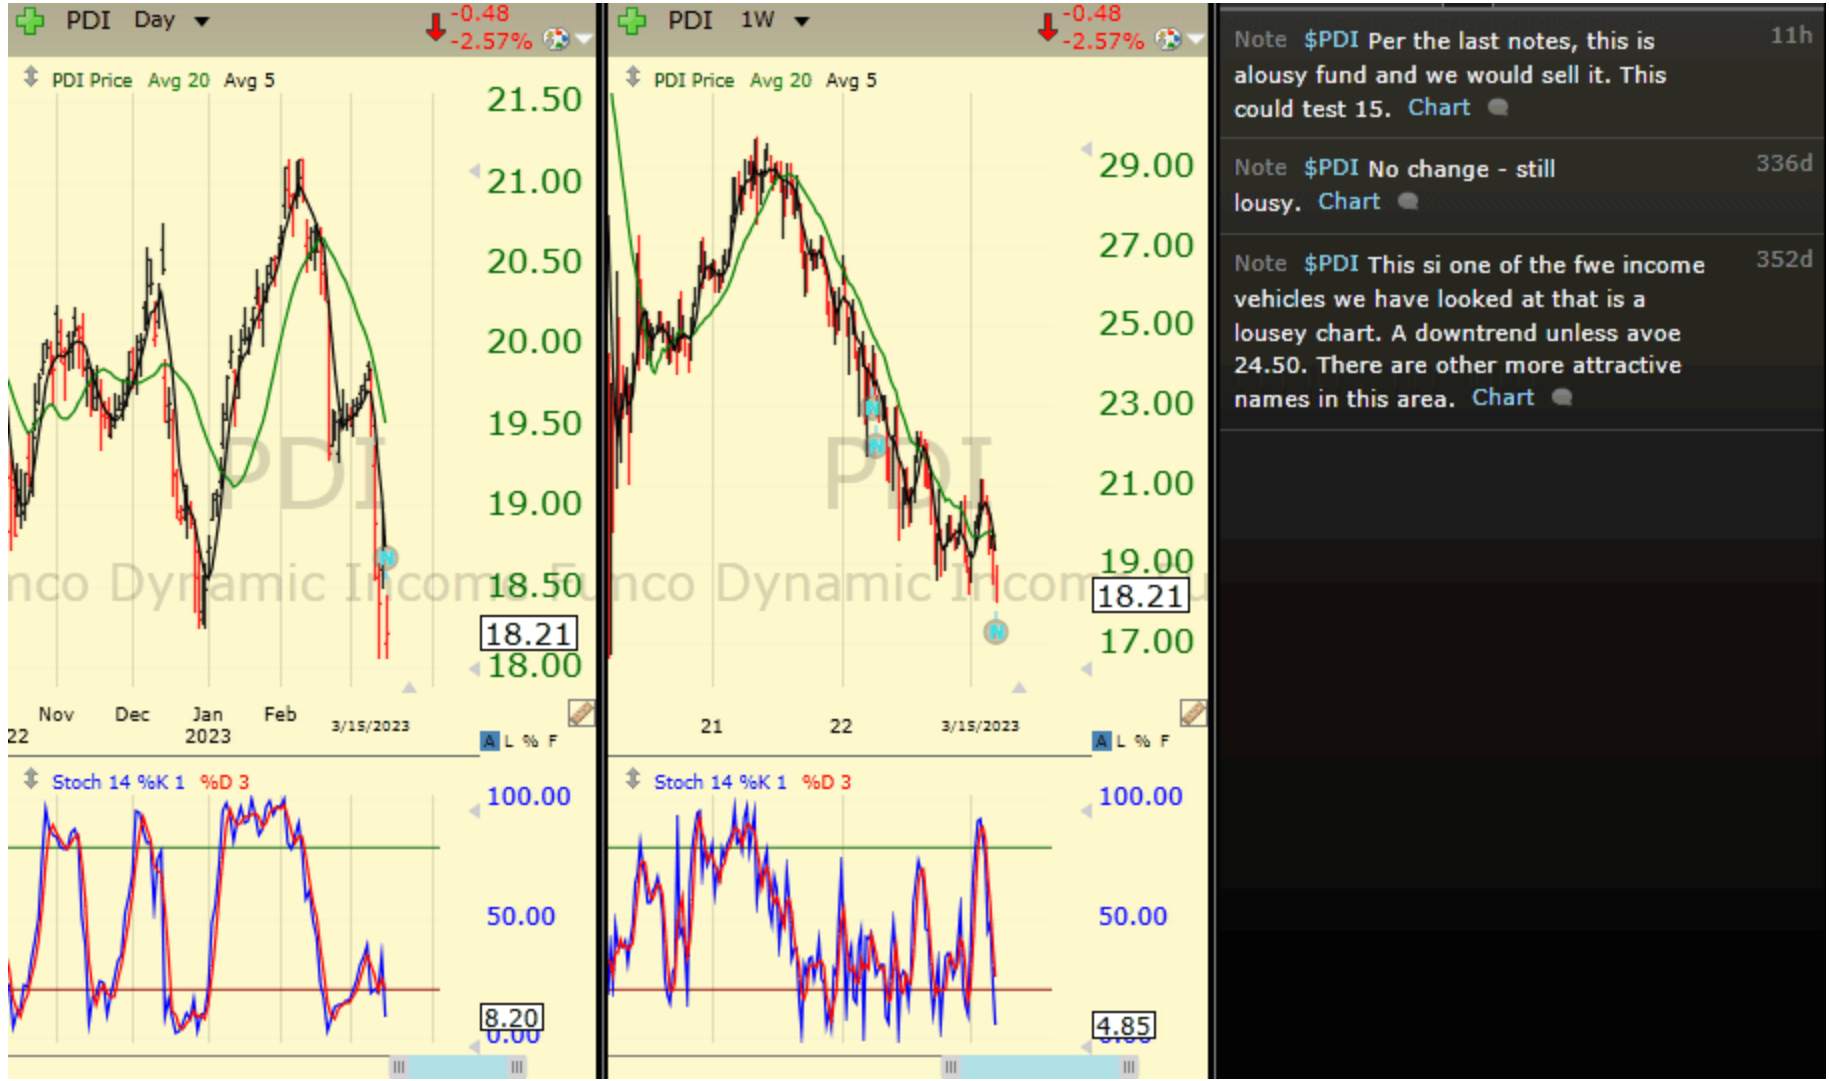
PDI Day
-0.48
-2.57%
PDI Price Avg 20 Avg 5
21.50
21.00
20.50
20.00
19.50
19.00
18.50
18.21
18.00
PDI
Pimco Dynamic Income
Nov
Dec
Jan 2023
Feb
22
3/15/2023
A L % F
Stoch 14 %K 1 %D 3
100.00
50.00
8.20
0.00

PDI 1W
-0.48
-2.57%
PDI Price Avg 20 Avg 5
29.00
27.00
25.00
23.00
21.00
19.00
18.21
17.00
PDI
Pimco Dynamic Income
21
22
3/15/2023
A L % F
Stoch 14 %K 1 %D 3
100.00
50.00
4.85

Note $PDI Per the last notes, this is alousy fund and we would sell it. This could test 15. Chart 11h

Note $PDI No change - still lousy. Chart 336d

Note $PDI This si one of the fwe income vehicles we have looked at that is a lousey chart. A downtrend unless avoe 24.50. There are other more attractive names in this area. Chart 352d